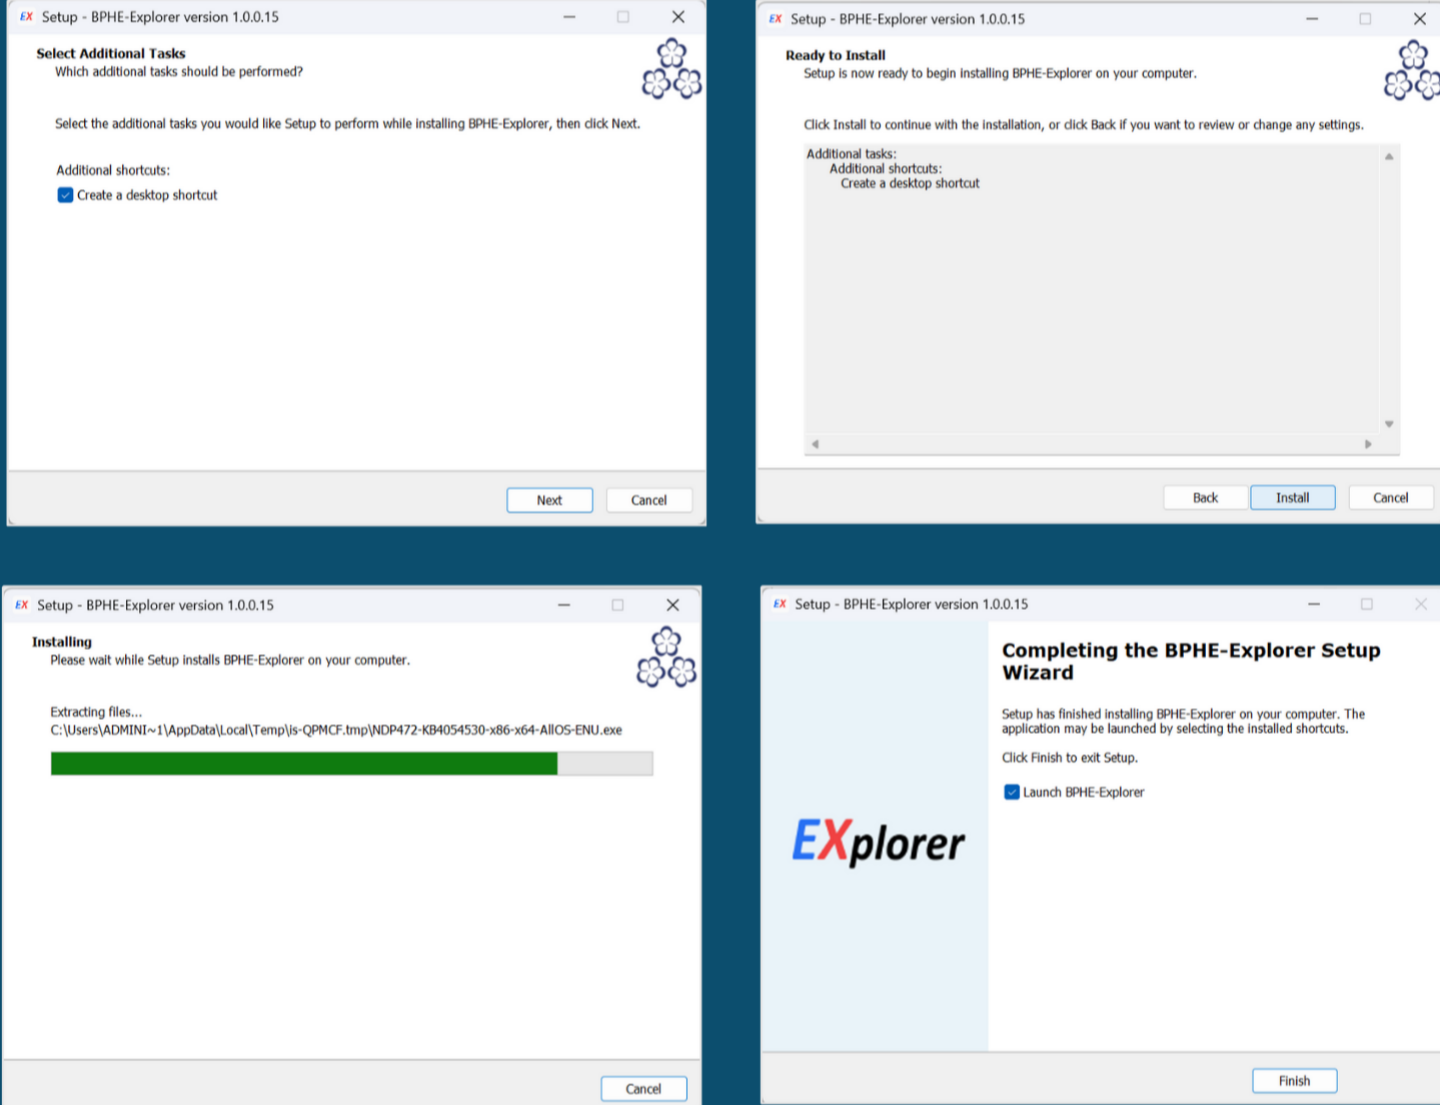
EX Setup - BPHE-Explorer version 1.0.0.15

Select Additional Tasks
Which additional tasks should be performed?

Select the additional tasks you would like Setup to perform while installing BPHE-Explorer, then click Next.

Additional shortcuts:
Create a desktop shortcut

Next
Cancel

EX Setup - BPHE-Explorer version 1.0.0.15

Ready to Install
Setup is now ready to begin installing BPHE-Explorer on your computer.

Click Install to continue with the installation, or click Back if you want to review or change any settings.

Additional tasks:
Additional shortcuts:
Create a desktop shortcut

Back
Install
Cancel

EX Setup - BPHE-Explorer version 1.0.0.15

Installing
Please wait while Setup installs BPHE-Explorer on your computer.

Extracting files...
C:\Users\ADMINI~1\AppData\Local\Temp\is-QPMCF.tmp\NDP472-KB4054530-x86-x64-AllOS-ENU.exe

Cancel

EX Setup - BPHE-Explorer version 1.0.0.15

EXplorer

Completing the BPHE-Explorer Setup Wizard

Setup has finished installing BPHE-Explorer on your computer. The application may be launched by selecting the installed shortcuts.

Click Finish to exit Setup.

Launch BPHE-Explorer

Finish